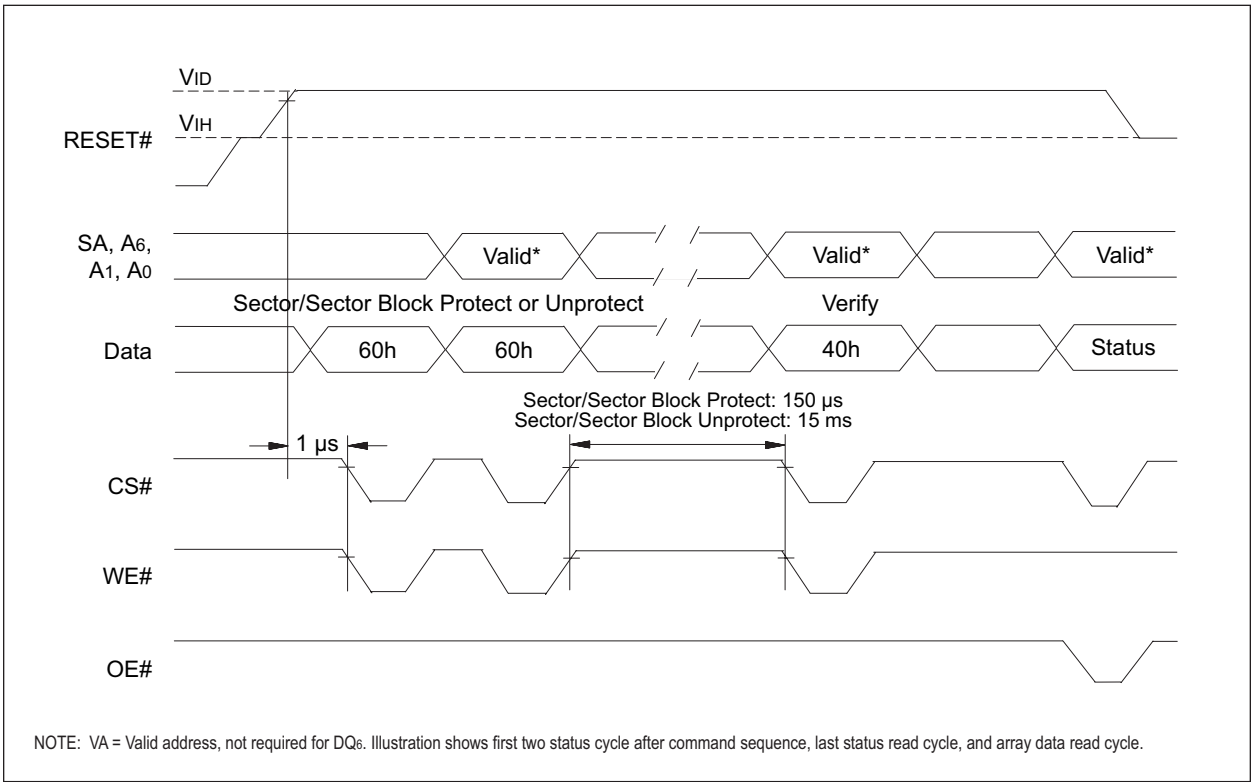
$V_{ID}$

$V_{IH}$

RESET#

SA, $A_6$, $A_1$, $A_0$

Valid*

Valid*

Valid*

Sector/Sector Block Protect or Unprotect

Verify

Data

60h

60h

40h

Status

Sector/Sector Block Protect: 150 µs
Sector/Sector Block Unprotect: 15 ms

1 µs

CS#

WE#

OE#

NOTE: VA = Valid address, not required for $DQ_6$. Illustration shows first two status cycle after command sequence, last status read cycle, and array data read cycle.